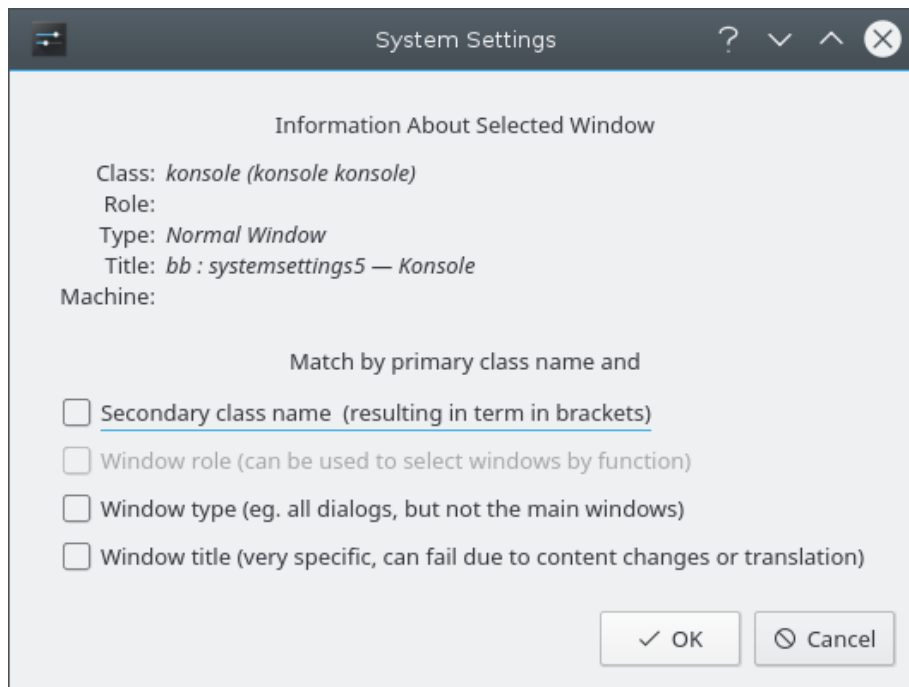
System Settings

Information About Selected Window

Class: konsole (konsole konsole)
Role:
Type: Normal Window
Title: bb : systemsettings5 — Konsole
Machine:

Match by primary class name and

Secondary class name (resulting in term in brackets)

Window role (can be used to select windows by function)

Window type (eg. all dialogs, but not the main windows)

Window title (very specific, can fail due to content changes or translation)

OK

Cancel